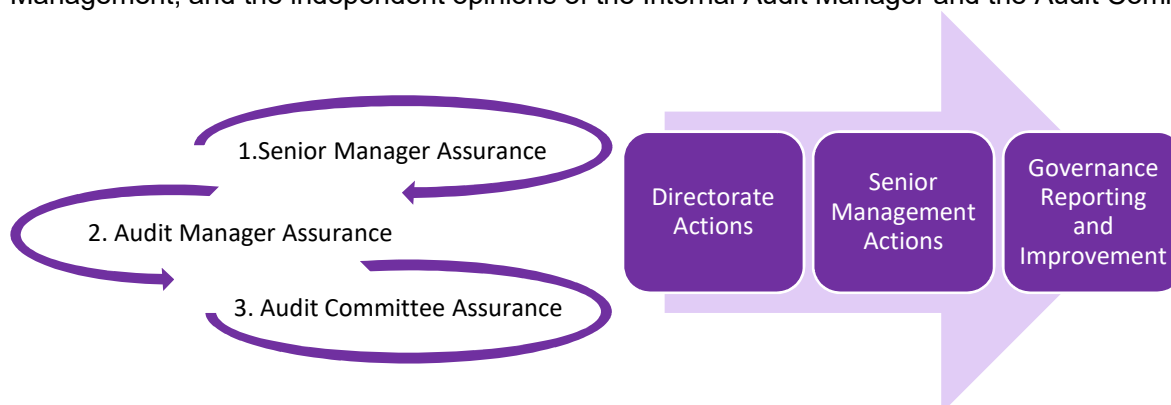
Management, and the independent opinions of the Internal Audit Manager and the Audit Comm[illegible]

1.Senior Manager Assurance

2. Audit Manager Assurance

3. Audit Committee Assurance

Directorate Actions

Senior Management Actions

Governance Reporting and Improvement